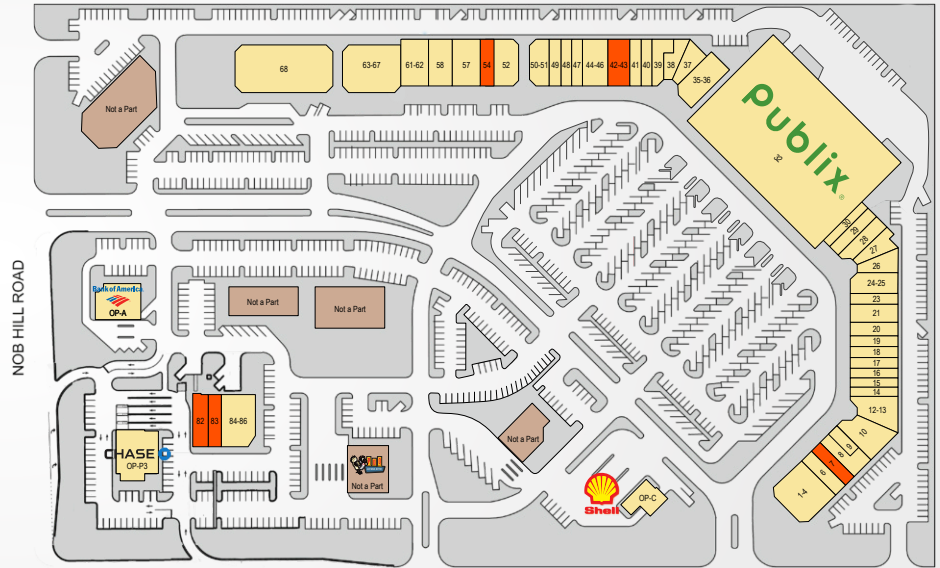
NOB HILL ROAD

Not a Part

68

63-67

61-62

58

57

54

52

50-51

49

48

47

44-46

42-43

41

40

39

38

37

35-36

publix

Bank of America

OP-A

Not a Part

Not a Part

30

29

28

27

26

24-25

23

21

20

19

18

17

16

15

14

12-13

10

9

8

7

6

14

CHASE

OP-P3

82

83

84-86

Not a Part

Not a Part

Shell

OP-C